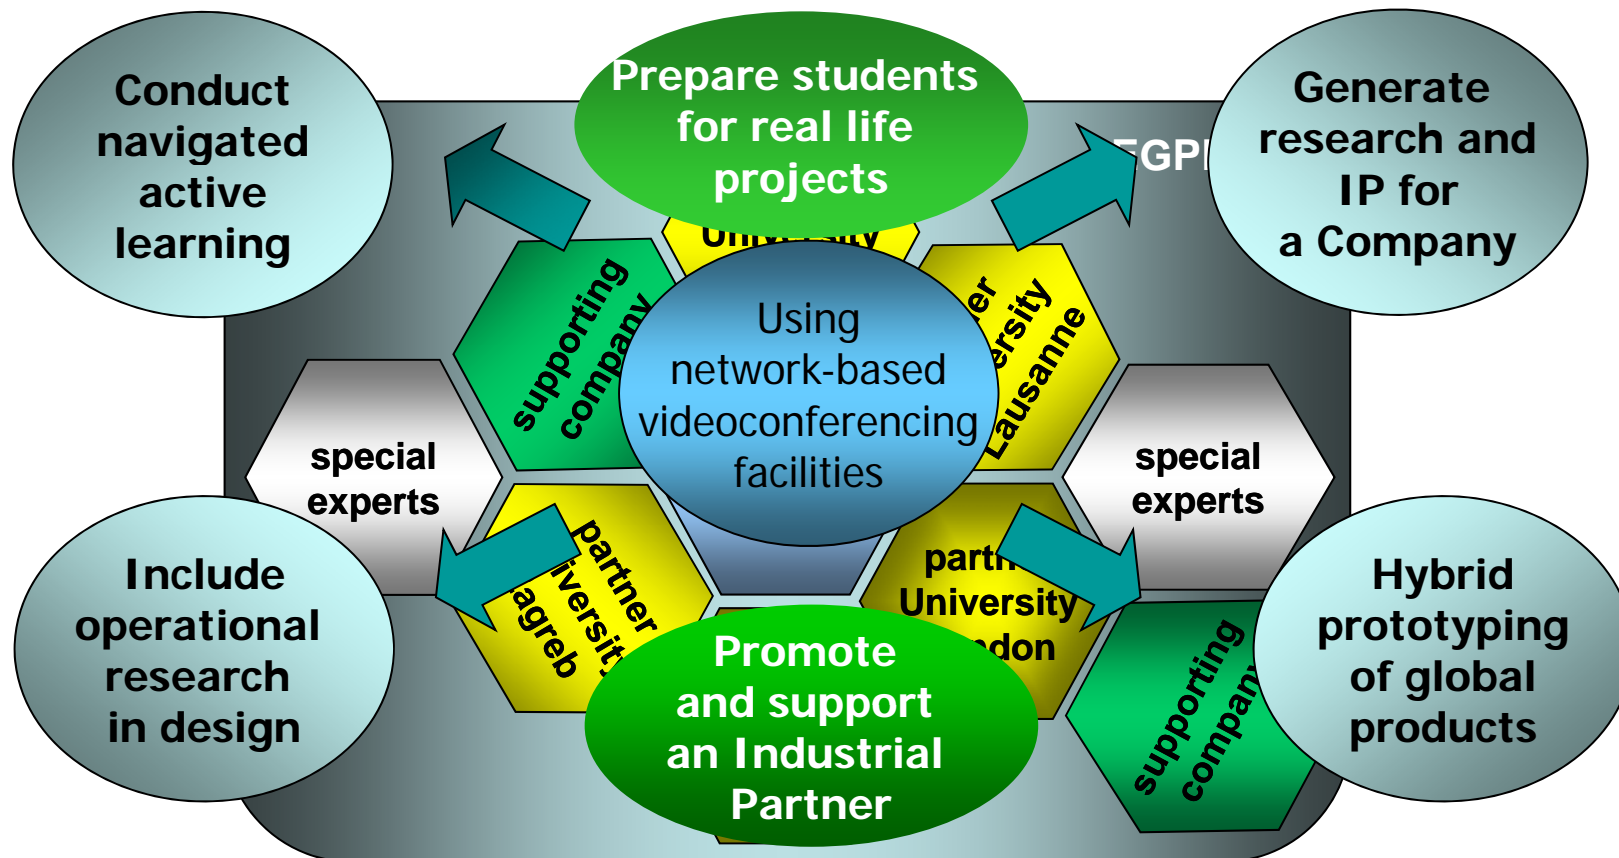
Conduct navigated active learning

Prepare students for real life projects

Generate research and IP for a Company

EGP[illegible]

Univ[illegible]

supporting company

Using network-based videoconferencing facilities

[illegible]er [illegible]ersity Lausanne

special experts

special experts

partner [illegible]iversit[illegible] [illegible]agreb

part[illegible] University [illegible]don

Include operational research in design

Promote and support an Industrial Partner

supporting compan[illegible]

Hybrid prototyping of global products